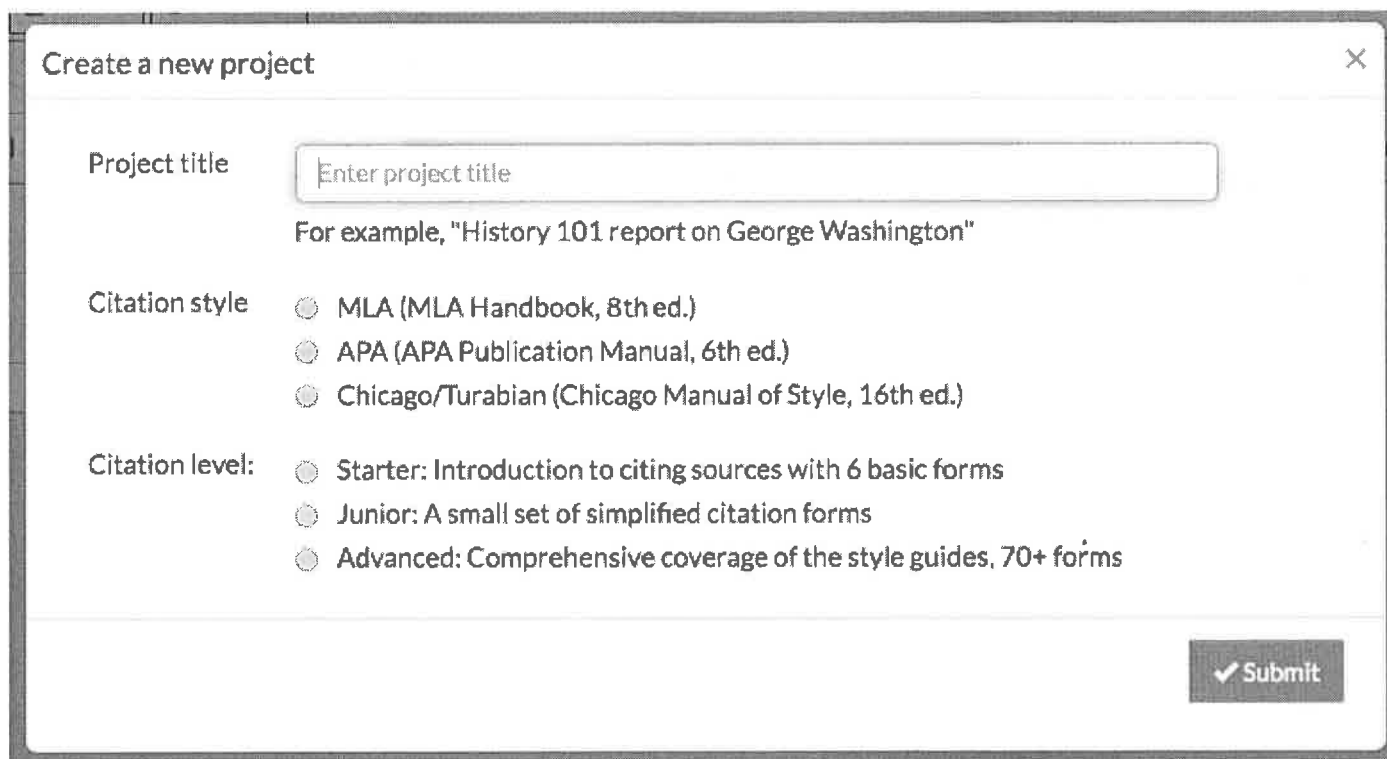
Create a new project

×

Project title

Enter project title

For example, "History 101 report on George Washington"

Citation style

MLA (MLA Handbook, 8th ed.)

APA (APA Publication Manual, 6th ed.)

Chicago/Turabian (Chicago Manual of Style, 16th ed.)

Citation level:

Starter: Introduction to citing sources with 6 basic forms

Junior: A small set of simplified citation forms

Advanced: Comprehensive coverage of the style guides, 70+ forms

✔ Submit